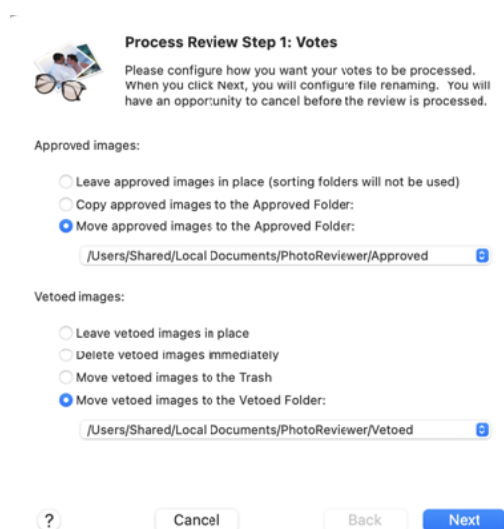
Process Review Step 1: Votes

Please configure how you want your votes to be processed. When you click Next, you will configure file renaming. You will have an opportunity to cancel before the review is processed.

Approved images:

Leave approved images in place (sorting folders will not be used)

Copy approved images to the Approved Folder:

Move approved images to the Approved Folder:

/Users/Shared/Local Documents/PhotoReviewer/Approved

Vetoed images:

Leave vetoed images in place

Delete vetoed images immediately

Move vetoed images to the Trash

Move vetoed images to the Vetoed Folder:

/Users/Shared/Local Documents/PhotoReviewer/Vetoed

?

Cancel

Back

Next